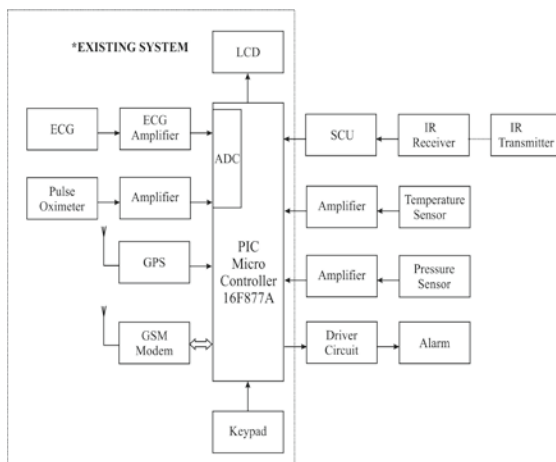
*EXISTING SYSTEM

LCD

ECG

ECG Amplifier

ADC

SCU

IR Receiver

IR Transmitter

Pulse Oximeter

Amplifier

PIC Micro Controller 16F877A

Amplifier

Temperature Sensor

GPS

Amplifier

Pressure Sensor

GSM Modem

Driver Circuit

Alarm

Keypad